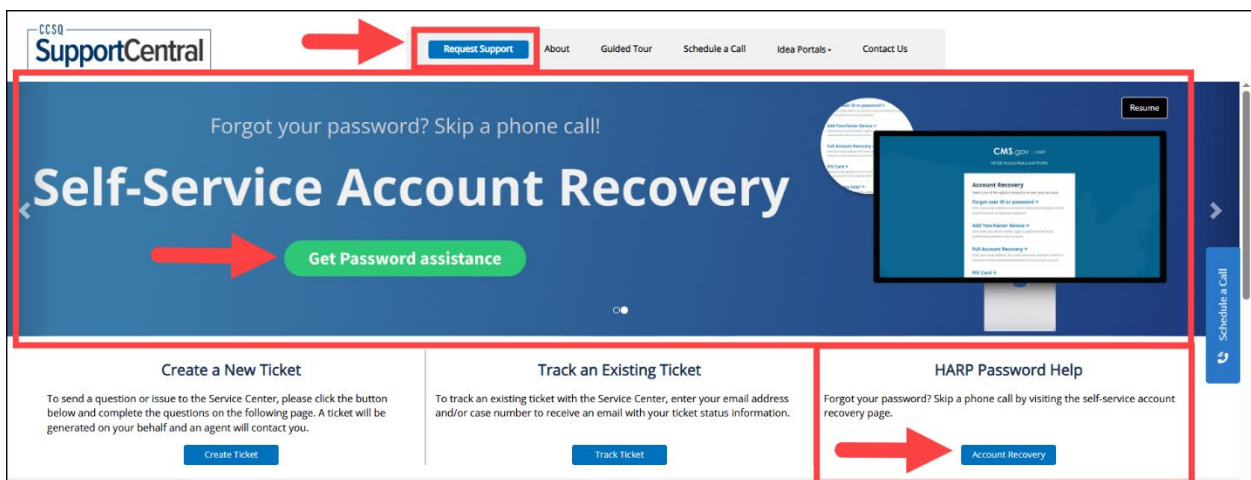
CCSQ
SupportCentral

Request Support
About
Guided Tour
Schedule a Call
Idea Portals
Contact Us

Resume

Forgot your password? Skip a phone call!

Self-Service Account Recovery

Get Password assistance

CMS.gov | HARP

Account Recovery

Forgot user ID or password

Add Two-Factor Device

Full Account Recovery

PIV Card

Schedule a Call

Create a New Ticket

To send a question or issue to the Service Center, please click the button below and complete the questions on the following page. A ticket will be generated on your behalf and an agent will contact you.

Create Ticket

Track an Existing Ticket

To track an existing ticket with the Service Center, enter your email address and/or case number to receive an email with your ticket status information.

Track Ticket

HARP Password Help

Forgot your password? Skip a phone call by visiting the self-service account recovery page.

Account Recovery